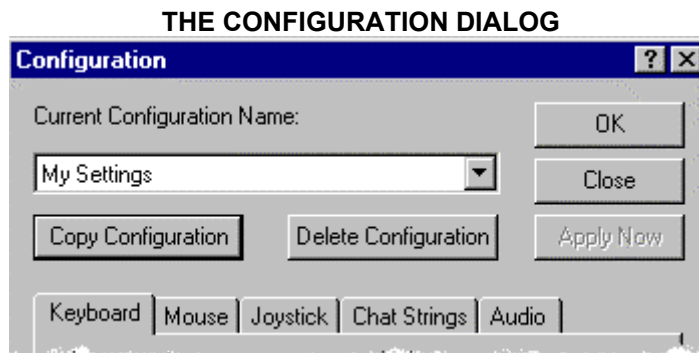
THE CONFIGURATION DIALOG

Configuration

?

Current Configuration Name:

OK

My Settings

Close

Copy Configuration

Delete Configuration

Apply Now

Keyboard | Mouse | Joystick | Chat Strings | Audio